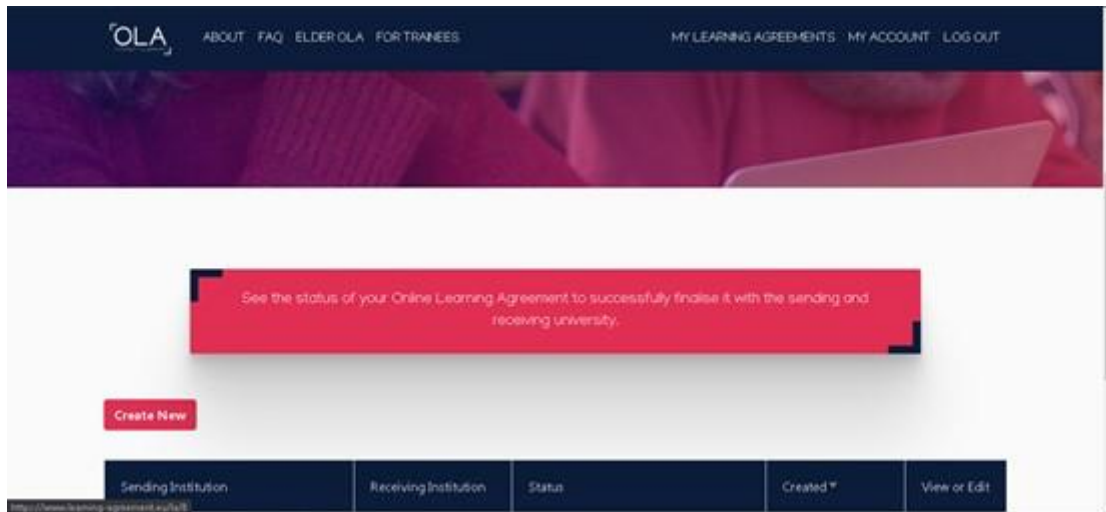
OLA ABOUT FAQ ELDER OLA FOR TRAINEES MY LEARNING AGREEMENTS MY ACCOUNT LOG OUT

See the status of your Online Learning Agreement to successfully finalise it with the sending and receiving university.

Create New

| Sending Institution | Receiving Institution | Status | Created ▾ | View or Edit |
|---|---|---|---|---|

https://www.learning-agreement.eu/la/l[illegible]